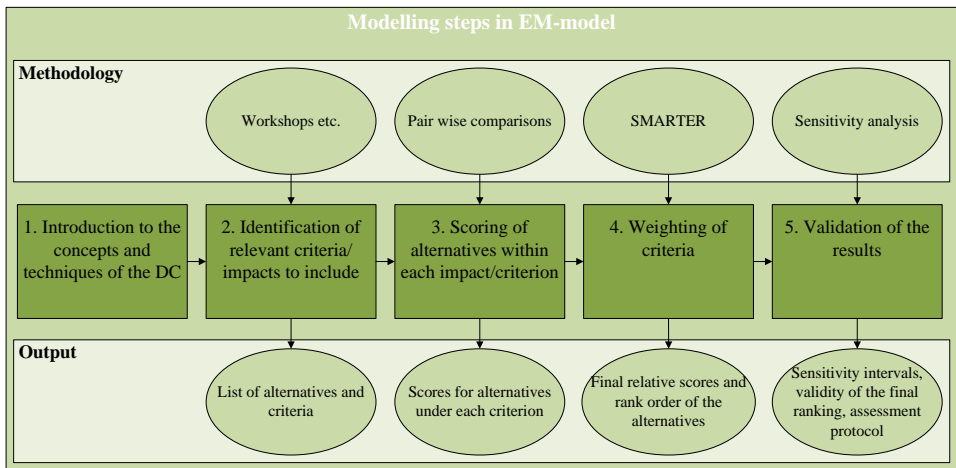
Modelling steps in EM-model

Methodology

Workshops etc.

Pair wise comparisons

SMARTER

Sensitivity analysis

1. Introduction to the concepts and techniques of the DC

2. Identification of relevant criteria/ impacts to include

3. Scoring of alternatives within each impact/criterion

4. Weighting of criteria

5. Validation of the results

Output

List of alternatives and criteria

Scores for alternatives under each criterion

Final relative scores and rank order of the alternatives

Sensitivity intervals, validity of the final ranking, assessment protocol